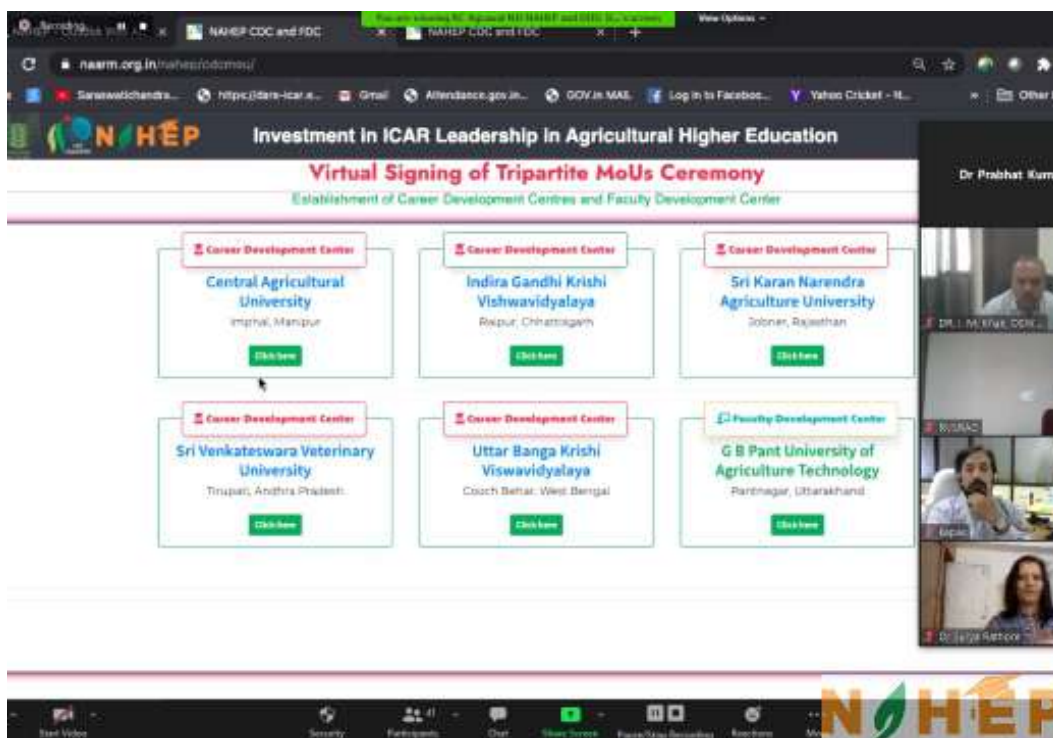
Recording
NAHEP CDC and FDC
NAHEP CDC and FDC
You are viewing RC Agrawal NAHEP and DDG Ed.'s screen
View Options
naarm.org.in/nahep/cdcmou/
Saraswatichandra...
https://dare-icar.e...
Gmail
Attendance.gov.in...
GOV.in MAIL
Log In to Faceboo...
Yahoo Cricket - N...
Other

NAHEP
Investment in ICAR Leadership in Agricultural Higher Education
Virtual Signing of Tripartite MoUs Ceremony
Establishment of Career Development Centres and Faculty Development Center

Career Development Center
Central Agricultural University
Imphal, Manipur
Click here

Career Development Center
Indira Gandhi Krishi Vishwavidyalaya
Raipur, Chhattisgarh
Click here

Career Development Center
Sri Karan Narendra Agriculture University
Jobner, Rajasthan
Click here

Career Development Center
Sri Venkateswara Veterinary University
Tirupati, Andhra Pradesh
Click here

Career Development Center
Uttar Banga Krishi Viswavidyalaya
Cooch Behar, West Bengal
Click here

Faculty Development Center
G B Pant University of Agriculture Technology
Pantnagar, Uttarakhand
Click here

Dr Prabhat Kum
DR. I. M. Khan, CDK...
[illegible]
Bipin
Dr Sarita Rathore

Start Video
Security
Participants 41
Chat
Share Screen
Pause/Stop Recording
Reactions
More
NAHEP